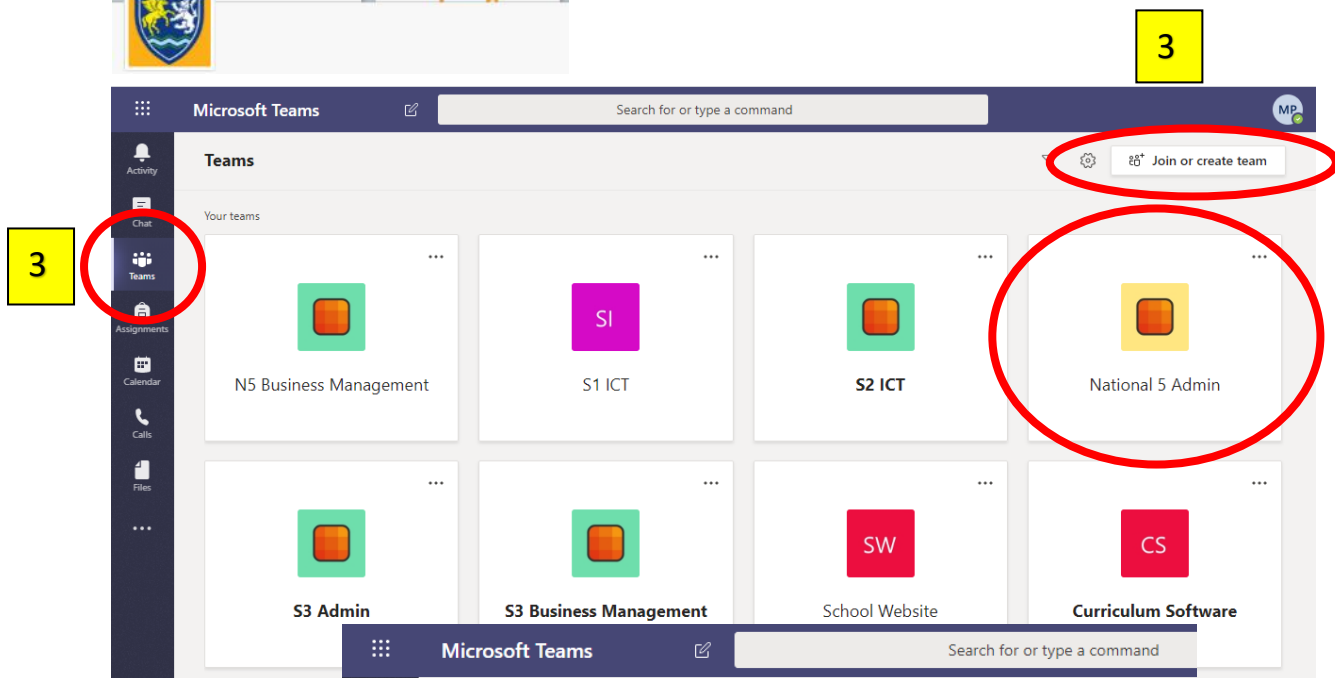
3

Microsoft Teams

Search for or type a command

MP

Activity

Chat

Teams

Assignments

Calendar

Calls

Files

...

Teams

Join or create team

Your teams

3

...

N5 Business Management

...

SI

S1 ICT

...

S2 ICT

...

National 5 Admin

...

S3 Admin

...

S3 Business Management

...

SW

School Website

...

CS

Curriculum Software

Microsoft Teams

Search for or type a command